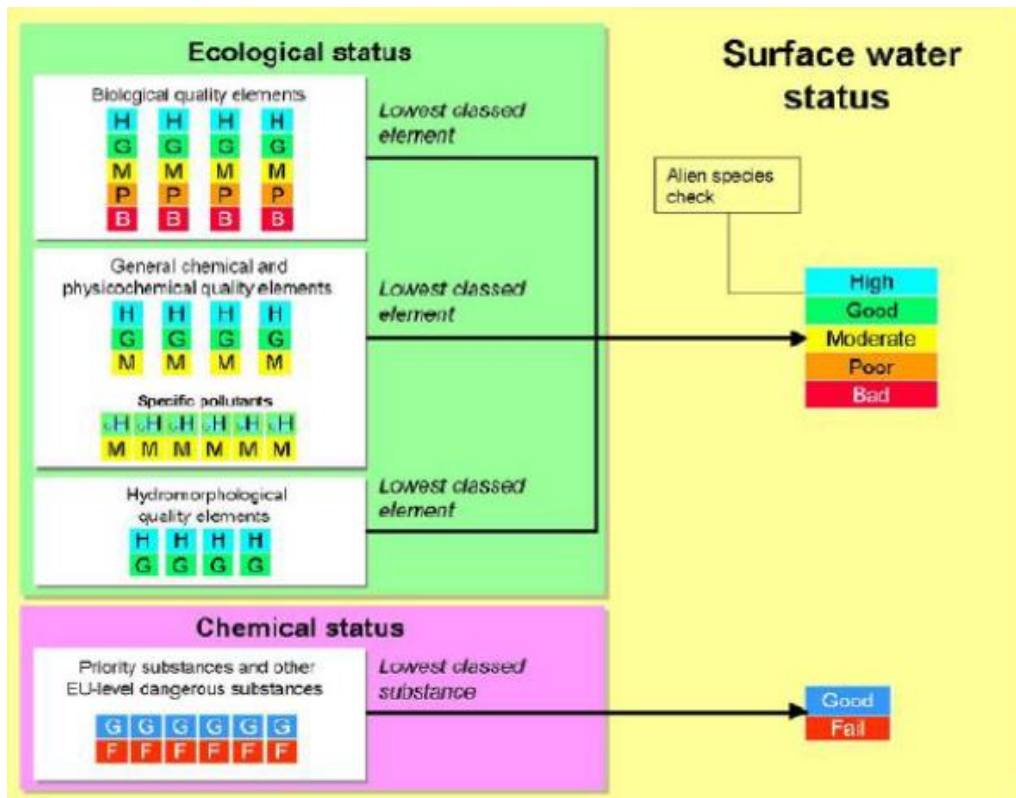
Ecological status

Biological quality elements

H H H H
G G G G
M M M M
P P P P
B B B B

Lowest classed element

General chemical and physicochemical quality elements

H H H H
G G G G
M M M M

Lowest classed element

Specific pollutants

≤H ≤H ≤H ≤H ≤H ≤H
M M M M M M

Hydromorphological quality elements

H H H H
G G G G

Lowest classed element

Surface water status

Alien species check

High
Good
Moderate
Poor
Bad

Chemical status

Priority substances and other EU-level dangerous substances

G G G G G G
F F F F F F

Lowest classed substance

Good
Fail